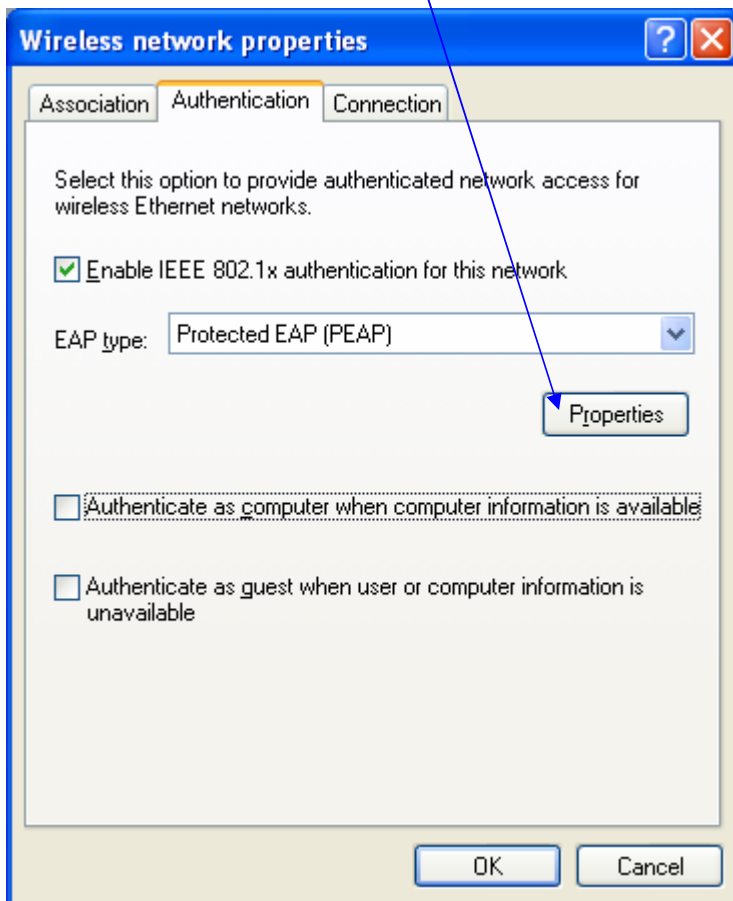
Wireless network properties

Association | Authentication | Connection

Select this option to provide authenticated network access for wireless Ethernet networks.

Enable IEEE 802.1x authentication for this network

EAP type: Protected EAP (PEAP)

Properties

Authenticate as computer when computer information is available

Authenticate as guest when user or computer information is unavailable

OK Cancel